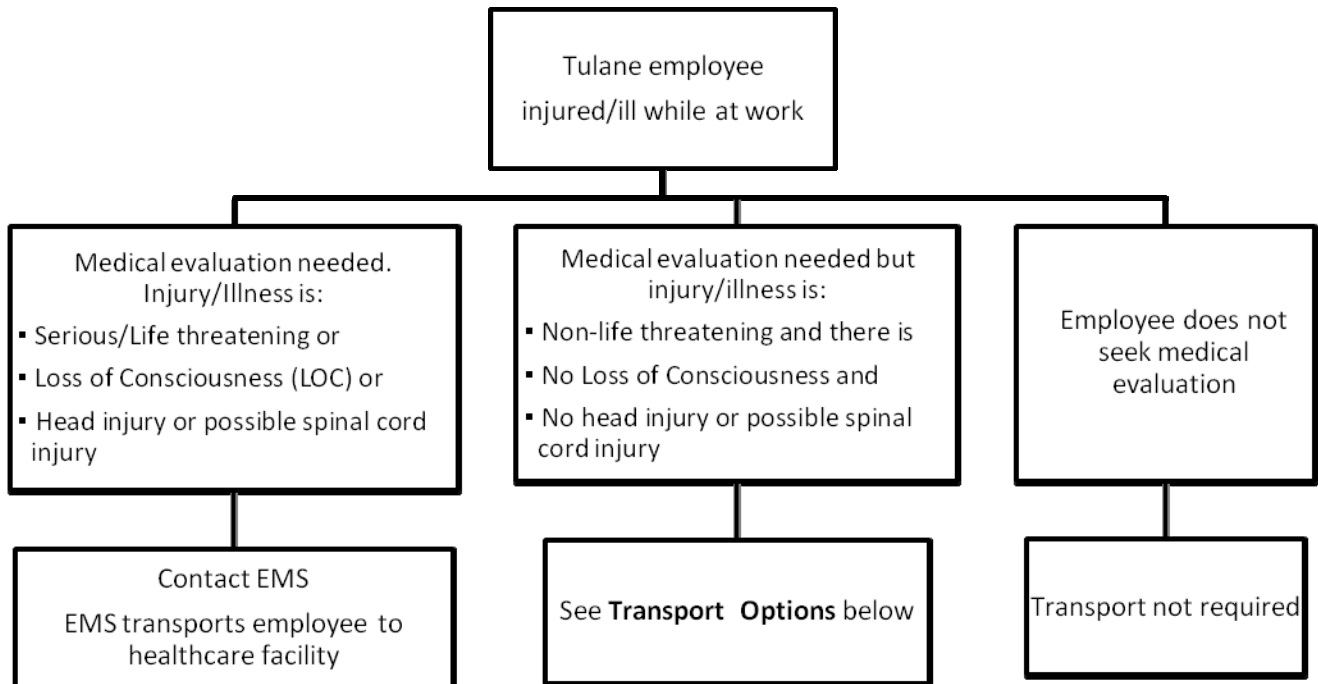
Tulane employee injured/ill while at work

Medical evaluation needed. Injury/Illness is:
▪ Serious/Life threatening or
▪ Loss of Consciousness (LOC) or
▪ Head injury or possible spinal cord injury

Contact EMS
EMS transports employee to healthcare facility

Medical evaluation needed but injury/illness is:
▪ Non-life threatening and there is
▪ No Loss of Consciousness and
▪ No head injury or possible spinal cord injury

See **Transport Options** below

Employee does not seek medical evaluation

Transport not required